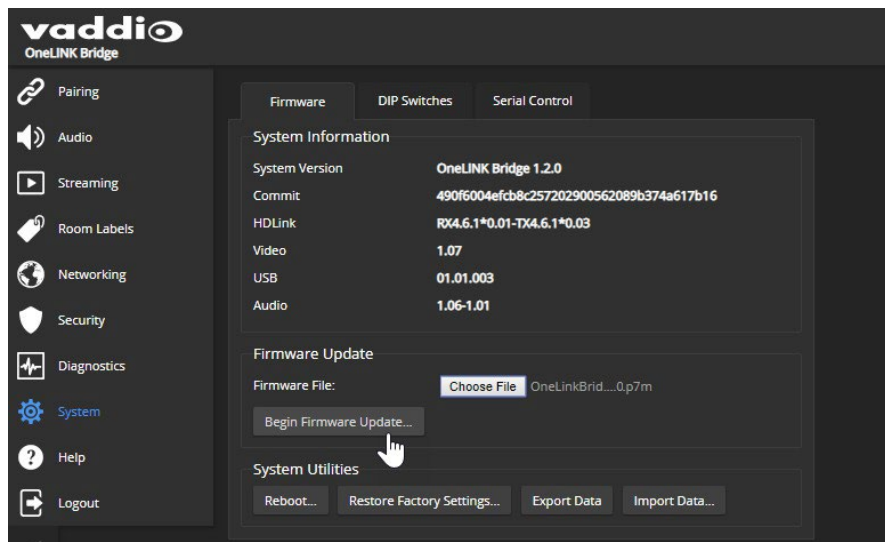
vaddio
OneLINK Bridge

Pairing
Audio
Streaming
Room Labels
Networking
Security
Diagnostics
System
Help
Logout

Firmware | DIP Switches | Serial Control

System Information

| System Version | OneLINK Bridge 1.2.0 |
|---|---|
| Commit | 490f6004efcb8c257202900562089b374a617b16 |
| HDLink | RX4.6.1*0.01-TX4.6.1*0.03 |
| Video | 1.07 |
| USB | 01.01.003 |
| Audio | 1.06-1.01 |

Firmware Update

Firmware File: Choose File OneLinkBrid....0.p7m

Begin Firmware Update...

System Utilities

Reboot... Restore Factory Settings... Export Data Import Data...